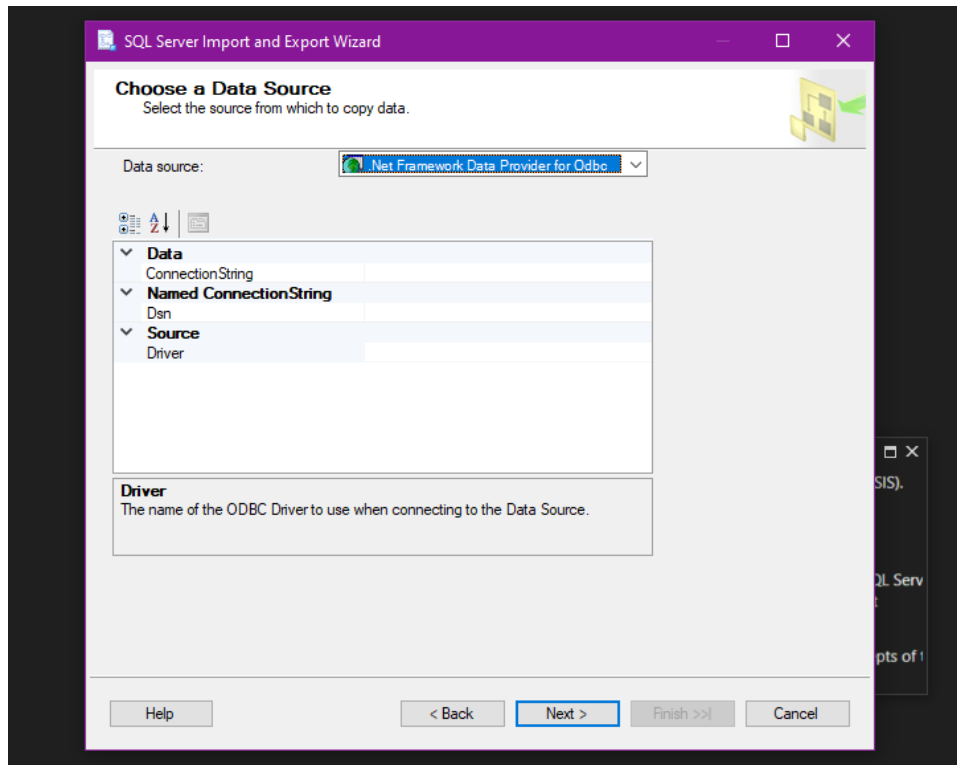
SQL Server Import and Export Wizard

Choose a Data Source
Select the source from which to copy data.

Data source: .Net Framework Data Provider for Odbc

Data
ConnectionString
Named ConnectionString
Dsn
Source
Driver

Driver
The name of the ODBC Driver to use when connecting to the Data Source.

SIS).

QL Serv

pts of

Help
< Back
Next >
Finish >>|
Cancel